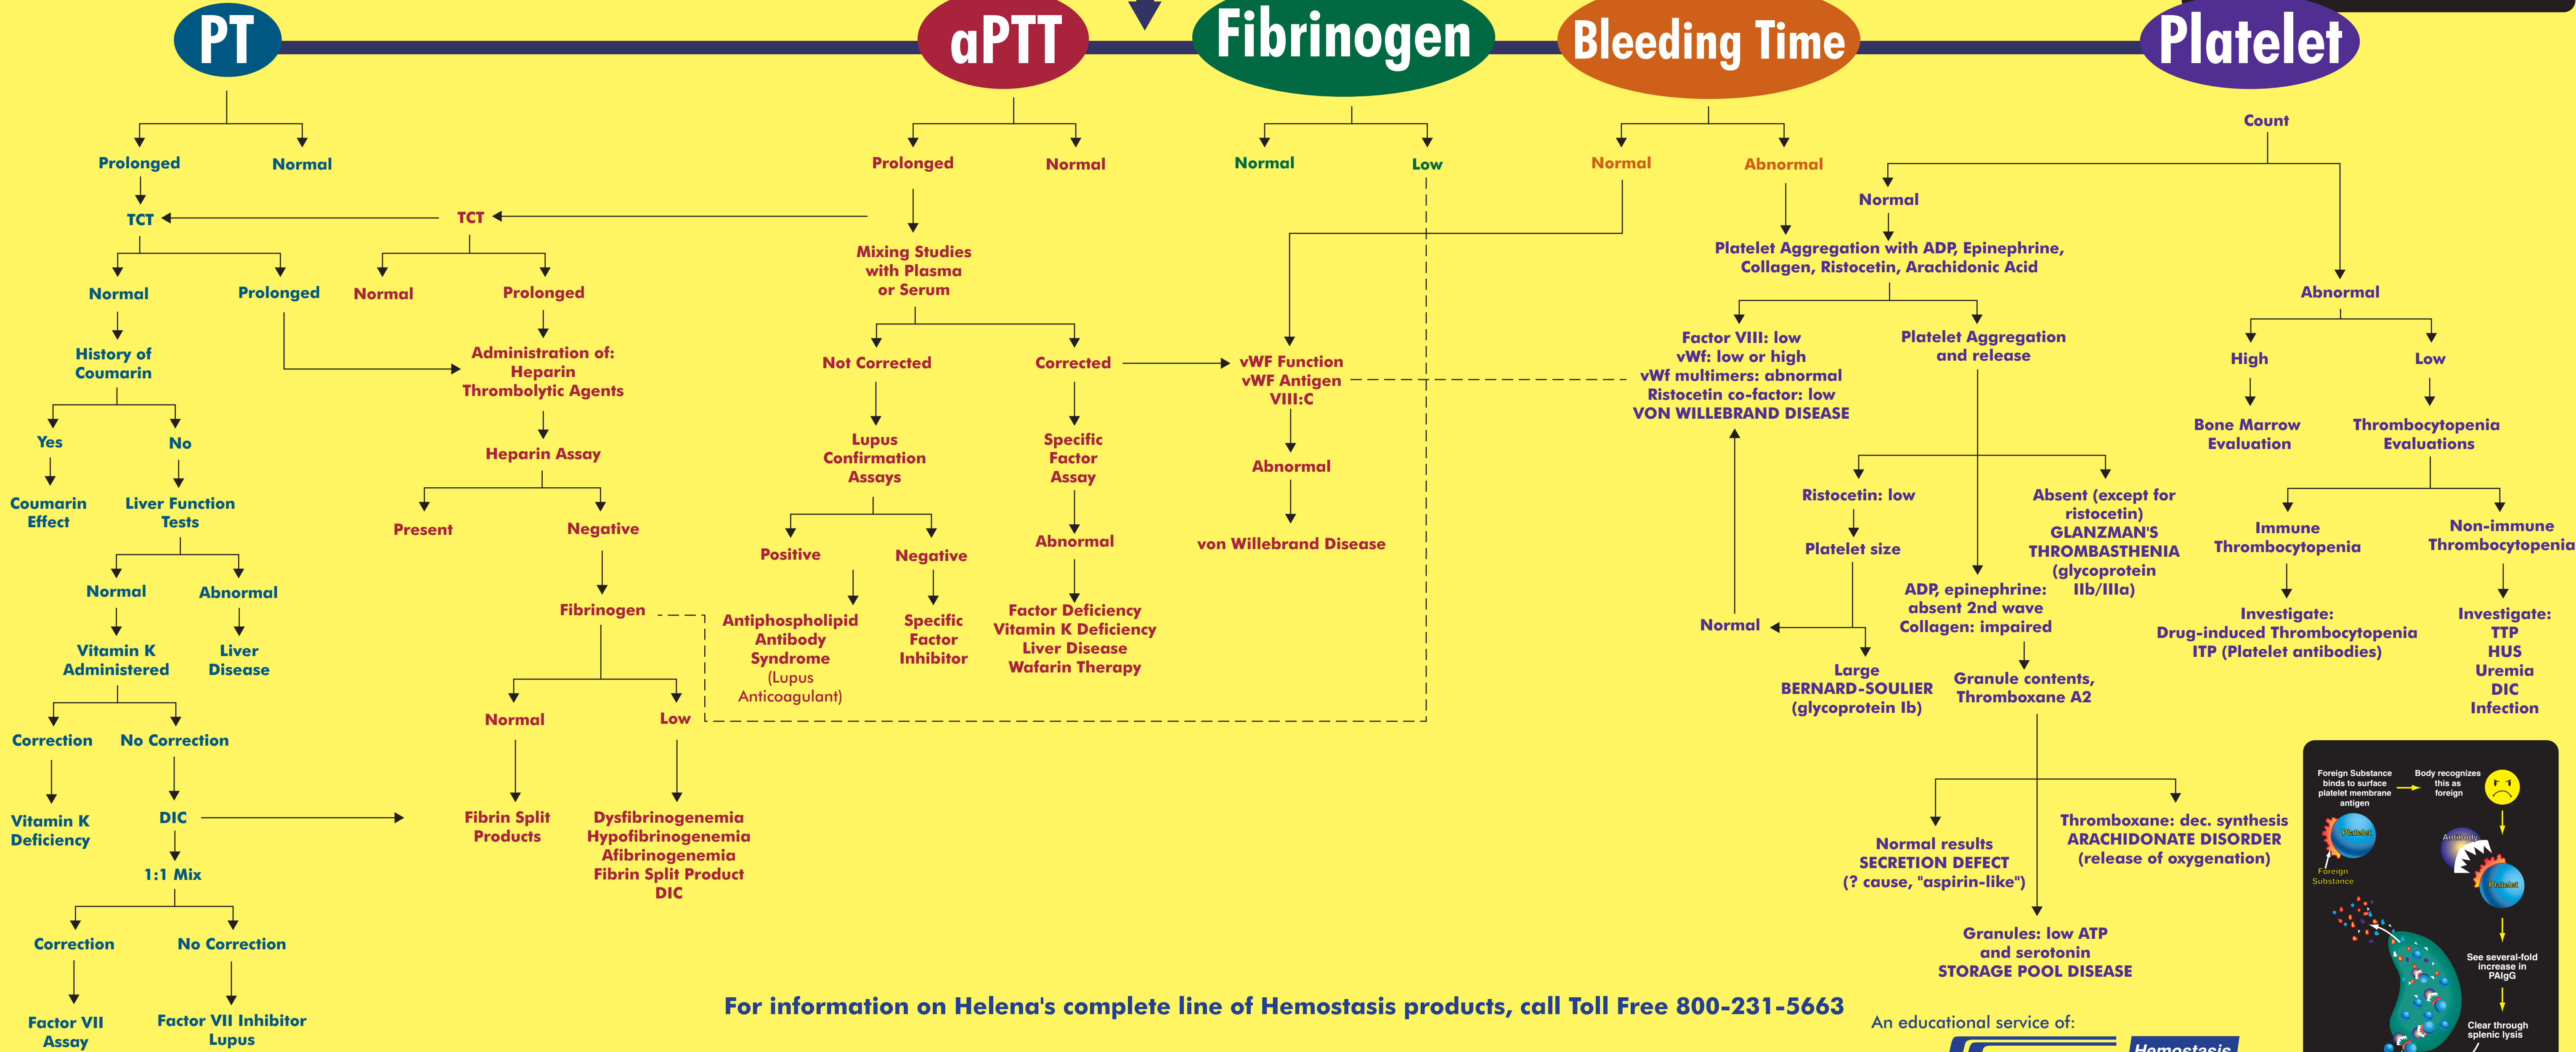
PT

aPTT

Fibrinogen

Bleeding Time

Platelet

Prolonged

Normal

TCT

Normal

Prolonged

History of Coumarin

Yes

No

Coumarin Effect

Liver Function Tests

Normal

Abnormal

Vitamin K Administered

Liver Disease

Correction

No Correction

Vitamin K Deficiency

DIC

1:1 Mix

Correction

No Correction

Factor VII Assay

Factor VII Inhibitor Lupus

TCT

Normal

Prolonged

Administration of: Heparin Thrombolytic Agents

Heparin Assay

Present

Negative

Fibrinogen

Normal

Low

Fibrin Split Products

Dysfibrinogenemia Hypofibrinogenemia Afibrinogenemia Fibrin Split Product DIC

Prolonged

Normal

Mixing Studies with Plasma or Serum

Not Corrected

Corrected

Lupus Confirmation Assays

Positive

Negative

Antiphospholipid Antibody Syndrome (Lupus Anticoagulant)

Specific Factor Inhibitor

Specific Factor Assay

Abnormal

Factor Deficiency Vitamin K Deficiency Liver Disease Wafarin Therapy

Normal

Low

vWF Function vWF Antigen VIII:C

Abnormal

von Willebrand Disease

Normal

Abnormal

Platelet Aggregation with ADP, Epinephrine, Collagen, Ristocetin, Arachidonic Acid

Factor VIII: low vWf: low or high vWf multimers: abnormal Ristocetin co-factor: low VON WILLEBRAND DISEASE

Platelet Aggregation and release

Ristocetin: low

Platelet size

Normal

Large BERNARD-SOULIER (glycoprotein Ib)

Absent (except for ristocetin) GLANZMAN'S THROMBASTHENIA (glycoprotein IIb/IIIa)

ADP, epinephrine: absent 2nd wave Collagen: impaired

Granule contents, Thromboxane A2

Normal results SECRETION DEFECT (? cause, "aspirin-like")

Thromboxane: dec. synthesis ARACHIDONATE DISORDER (release of oxygenation)

Granules: low ATP and serotonin STORAGE POOL DISEASE

Count

Normal

Abnormal

High

Low

Bone Marrow Evaluation

Thrombocytopenia Evaluations

Immune Thrombocytopenia

Non-immune Thrombocytopenia

Investigate: Drug-induced Thrombocytopenia ITP (Platelet antibodies)

Investigate: TTP HUS Uremia DIC Infection

Foreign Substance binds to surface platelet membrane antigen

Body recognizes this as foreign

Platelet

Foreign Substance

Antibody

Platelet

See several-fold increase in PAIgG

Clear through splenic lysis

For information on Helena's complete line of Hemostasis products, call Toll Free 800-231-5663

An educational service of:

Hemostasis